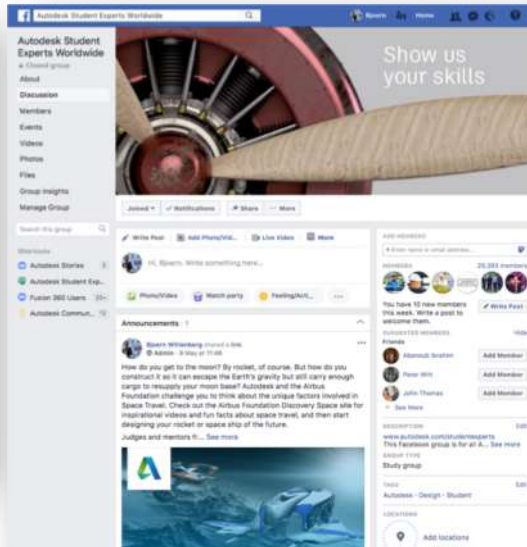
Autodesk Student Experts Worldwide

Bjoern Home

Autodesk Student Experts Worldwide
Closed group

About
Discussion
Members
Events
Videos
Photos
Files
Group insights
Manage Group

Search this group

Shortcuts
Autodesk Stories
Autodesk Student Exp...
Fusion 360 Users
Autodesk Commun...

Show us your skills

Joined ▾ ✓ Notifications ↗ Share ··· More

Write Post | Add Photo/Vid... | Live Video | More

Hi, Bjoern. Write something here...

Photo/Video Watch party Feeling/Act... ...

Announcements · 1

Bjoern Wittenberg shared a link.
Admin · 8 May at 11:48

How do you get to the moon? By rocket, of course. But how do you construct it so it can escape the Earth's gravity but still carry enough cargo to resupply your moon base? Autodesk and the Airbus Foundation challenge you to think about the unique factors involved in Space Travel. Check out the Airbus Foundation Discovery Space site for inspirational videos and fun facts about space travel, and then start designing your rocket or space ship of the future.
Judges and mentors fr... See more

ADD MEMBERS
+ Enter name or email address...

MEMBERS 20,393 members

You have 10 new members this week. Write a post to welcome them.
Write Post

SUGGESTED MEMBERS Hide
Friends
Abenoub Ibrahim Add Member
Peter Witt Add Member
John Thomas Add Member
See More

DESCRIPTION Edit
www.autodesk.com/studentexperts
This Facebook group is for all A... See more

GROUP TYPE
Study group

TAGS Edit
Autodesk · Design · Student

LOCATIONS
Add locations